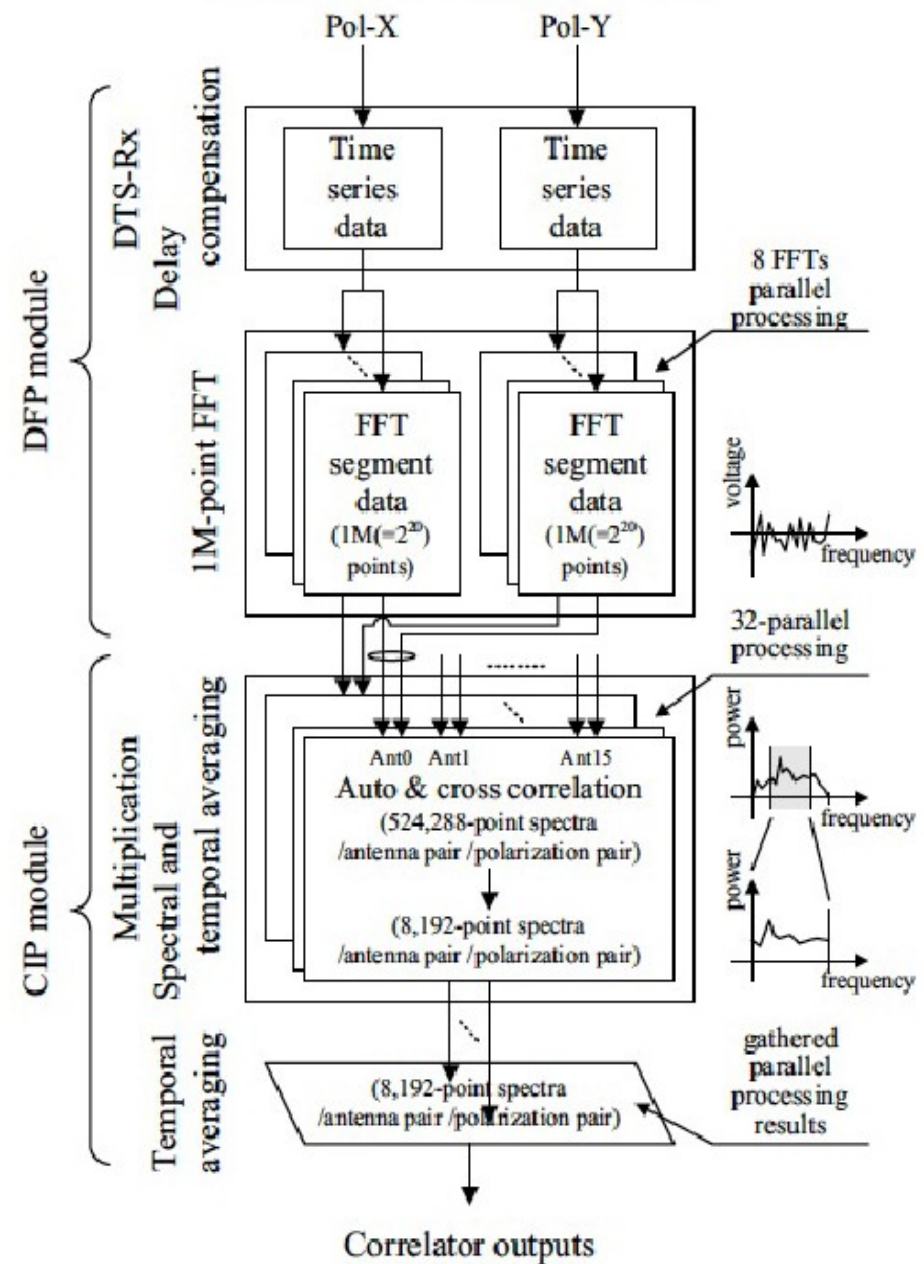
Pol-X

Pol-Y

DFP module

DTS-Rx
Delay compensation

Time series data

Time series data

8 FFTs parallel processing

1M-point FFT

FFT segment data ($1M(=2^{20})$ points)

FFT segment data ($1M(=2^{20})$ points)

voltage

frequency

32-parallel processing

CIP module

Multiplication
Spectral and temporal averaging

Ant0 Ant1 Ant15

Auto & cross correlation
(524,288-point spectra /antenna pair /polarization pair)

(8,192-point spectra /antenna pair /polarization pair)

power

frequency

power

frequency

Temporal averaging

(8,192-point spectra /antenna pair /polarization pair)

gathered parallel processing results

Correlator outputs